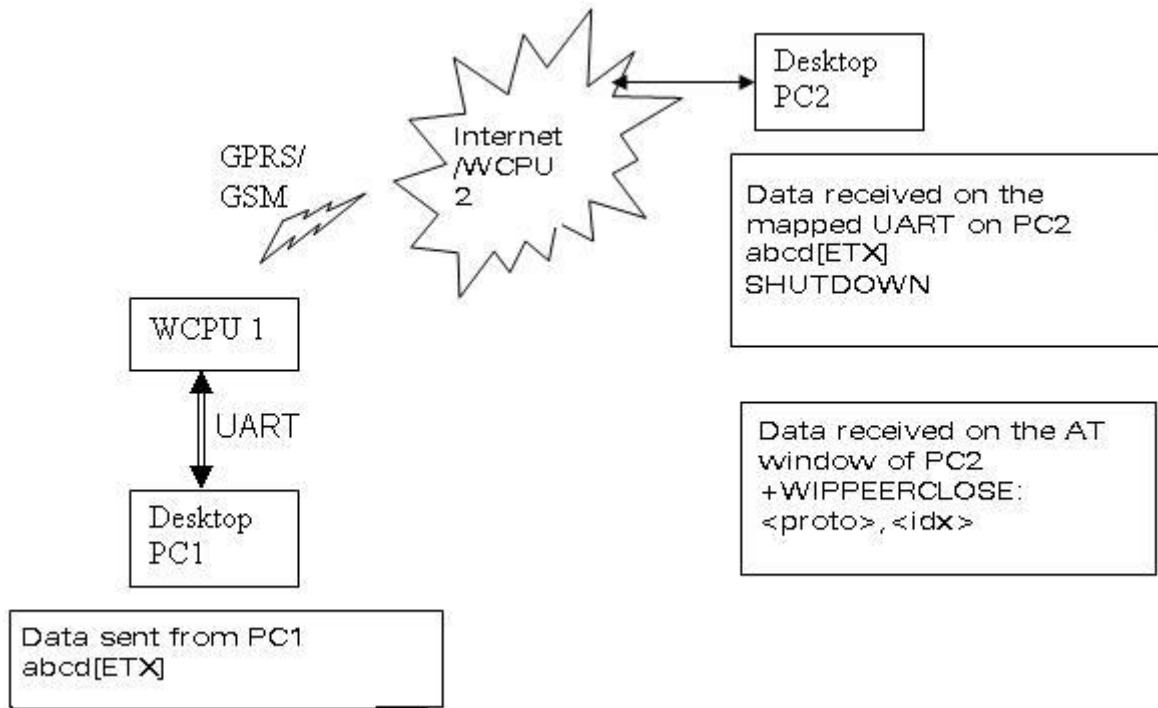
Desktop PC2

Internet /WCPU 2

GPRS/ GSM

Data received on the mapped UART on PC2
abcd[ETX]
SHUTDOWN

WCPU 1

UART

Desktop PC1

Data received on the AT window of PC2
+WIPPEERCLOSE: <proto>,<idx>

Data sent from PC1
abcd[ETX]